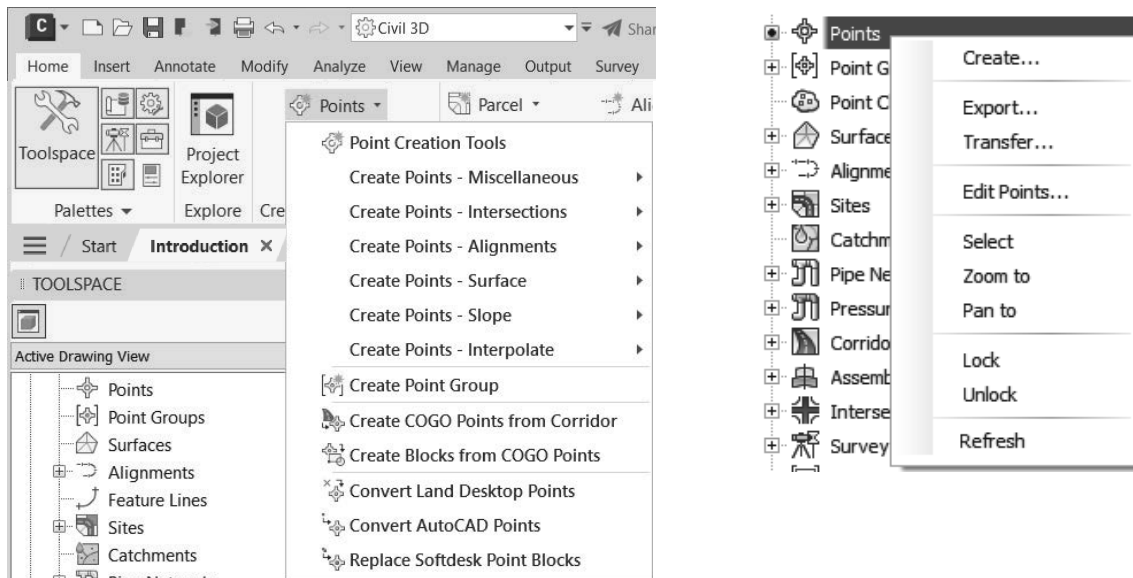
C Civil 3D Shar

Home Insert Annotate Modify Analyze View Manage Output Survey

Toolspace Project Explorer

Palettes ▾ Explore Cre

Points ▾ Parcel ▾ Ali

Start Introduction ×

TOOLSPACE

Active Drawing View

Points
Point Groups
Surfaces
Alignments
Feature Lines
Sites
Catchments

Point Creation Tools
Create Points - Miscellaneous
Create Points - Intersections
Create Points - Alignments
Create Points - Surface
Create Points - Slope
Create Points - Interpolate
Create Point Group
Create COGO Points from Corridor
Create Blocks from COGO Points
Convert Land Desktop Points
Convert AutoCAD Points
Replace Softdesk Point Blocks

Points
Point G
Point C
Surface
Alignme
Sites
Catchm
Pipe Ne
Pressur
Corrido
Assemb
Interse
Survey

Create...
Export...
Transfer...
Edit Points...
Select
Zoom to
Pan to
Lock
Unlock
Refresh